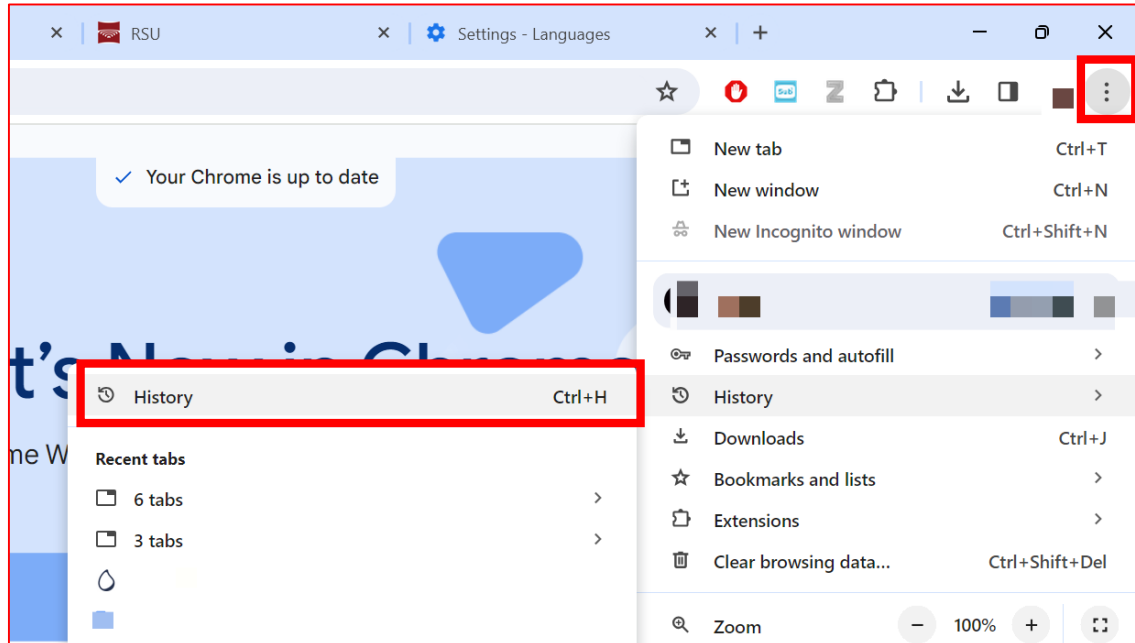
RSU

Settings - Languages

Your Chrome is up to date

t's New in Chrome

me W

History Ctrl+H

Recent tabs

6 tabs

3 tabs

New tab Ctrl+T

New window Ctrl+N

New Incognito window Ctrl+Shift+N

Passwords and autofill

History

Downloads Ctrl+J

Bookmarks and lists

Extensions

Clear browsing data... Ctrl+Shift+Del

Zoom − 100% +